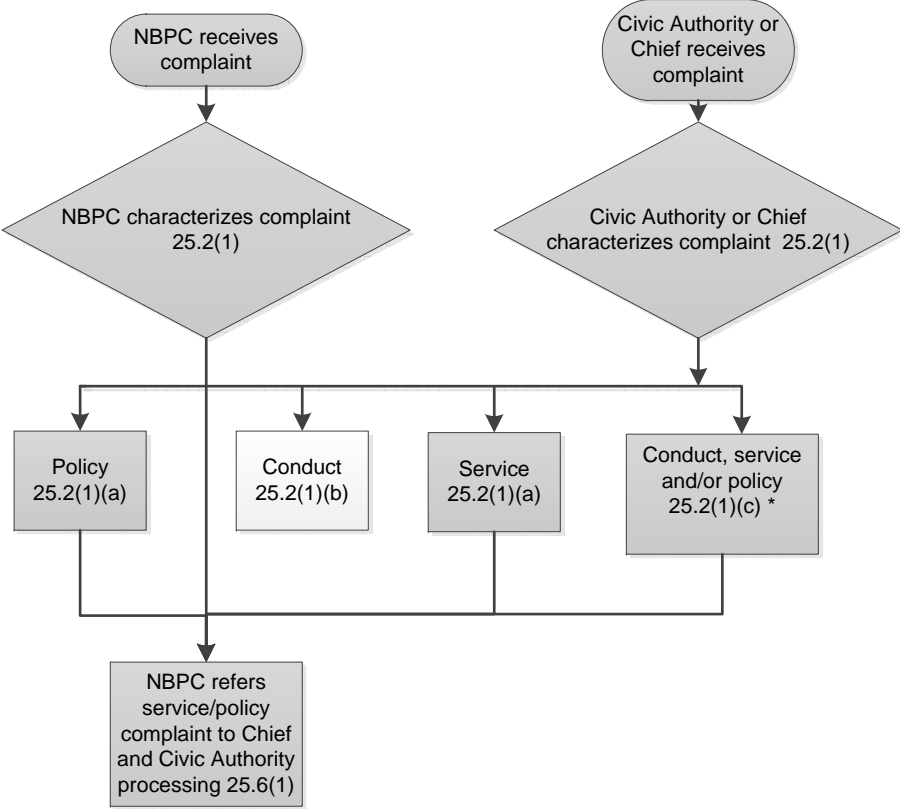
NBPC receives complaint

Civic Authority or Chief receives complaint

NBPC characterizes complaint 25.2(1)

Civic Authority or Chief characterizes complaint 25.2(1)

Policy 25.2(1)(a)

Conduct 25.2(1)(b)

Service 25.2(1)(a)

Conduct, service and/or policy 25.2(1)(c) *

NBPC refers service/policy complaint to Chief and Civic Authority processing 25.6(1)